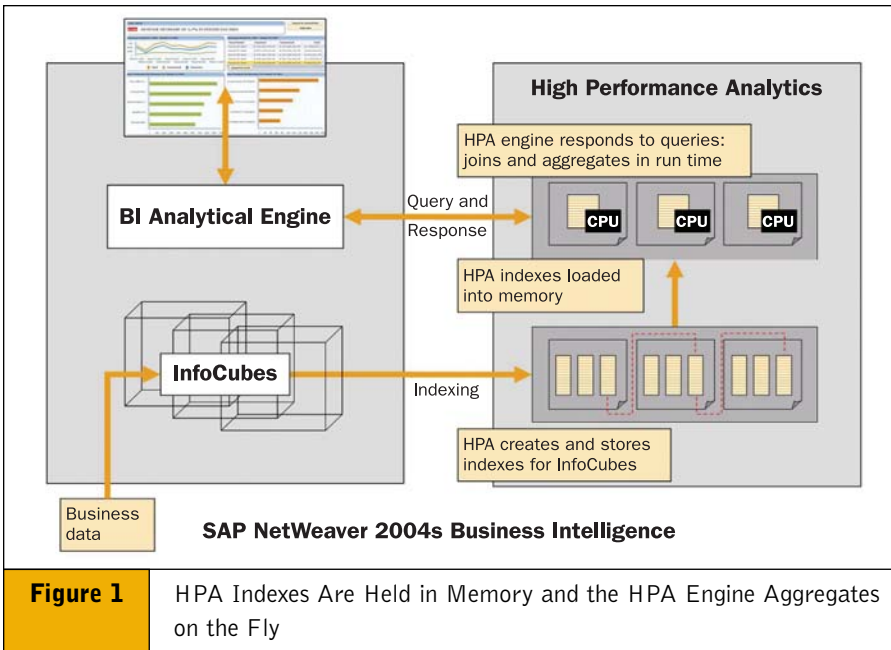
High Performance Analytics

HPA engine responds to queries: joins and aggregates in run time

BI Analytical Engine

Query and Response

CPU

CPU

CPU

HPA indexes loaded into memory

InfoCubes

Indexing

HPA creates and stores indexes for InfoCubes

Business data

SAP NetWeaver 2004s Business Intelligence

Figure 1 HPA Indexes Are Held in Memory and the HPA Engine Aggregates on the Fly